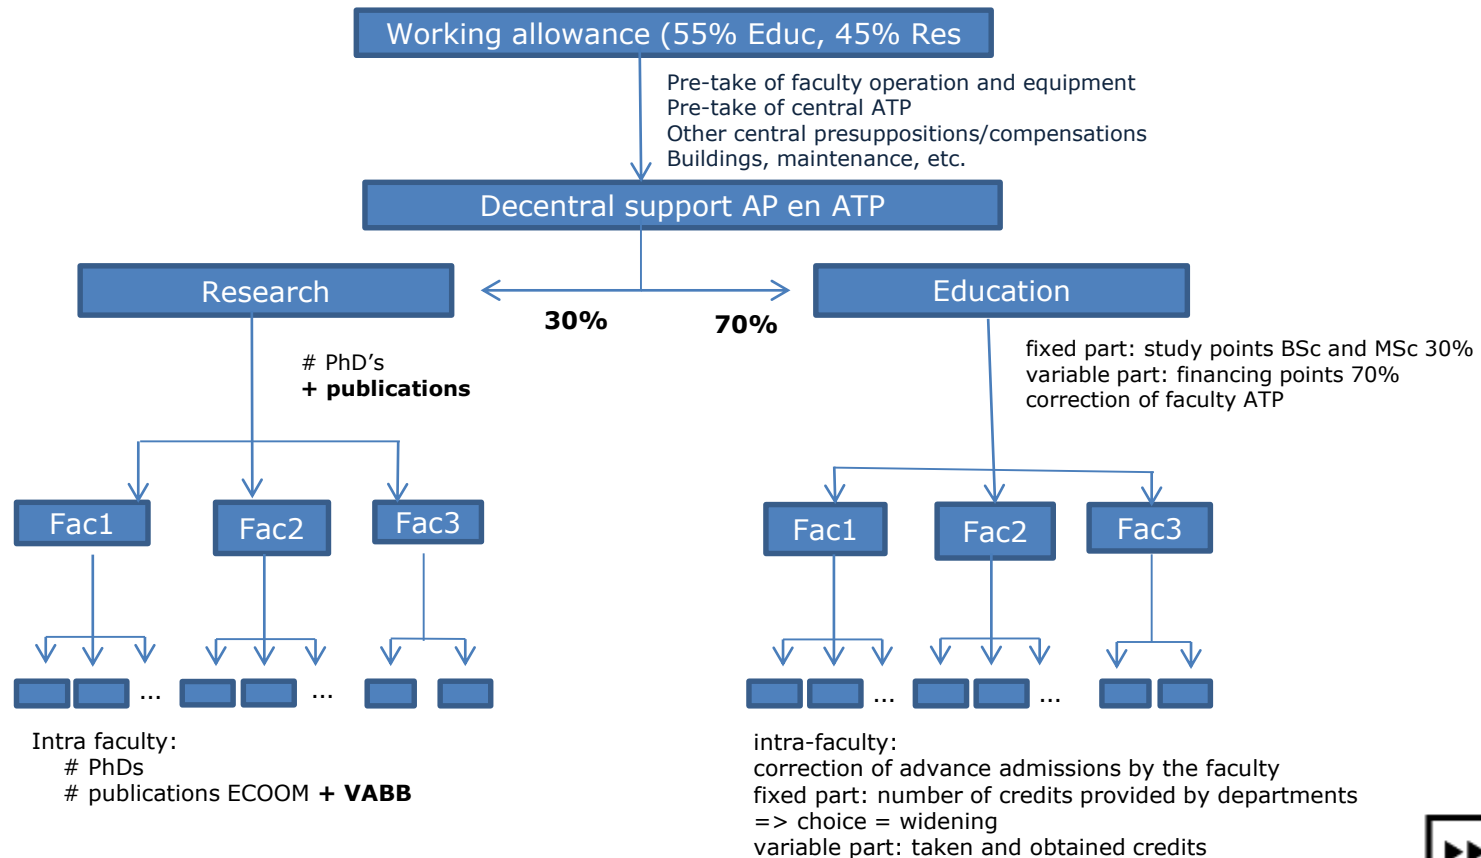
Working allowance (55% Educ, 45% Res

Pre-take of faculty operation and equipment
Pre-take of central ATP
Other central presuppositions/compensations
Buildings, maintenance, etc.

Decentral support AP en ATP

Research

30%

70%

Education

# PhD's
**+ publications**

fixed part: study points BSc and MSc 30%
variable part: financing points 70%
correction of faculty ATP

Fac1

Fac2

Fac3

Fac1

Fac2

Fac3

...

...

...

...

Intra faculty:
# PhDs
# publications ECOOM **+ VABB**

intra-faculty:
correction of advance admissions by the faculty
fixed part: number of credits provided by departments
=> choice = widening
variable part: taken and obtained credits